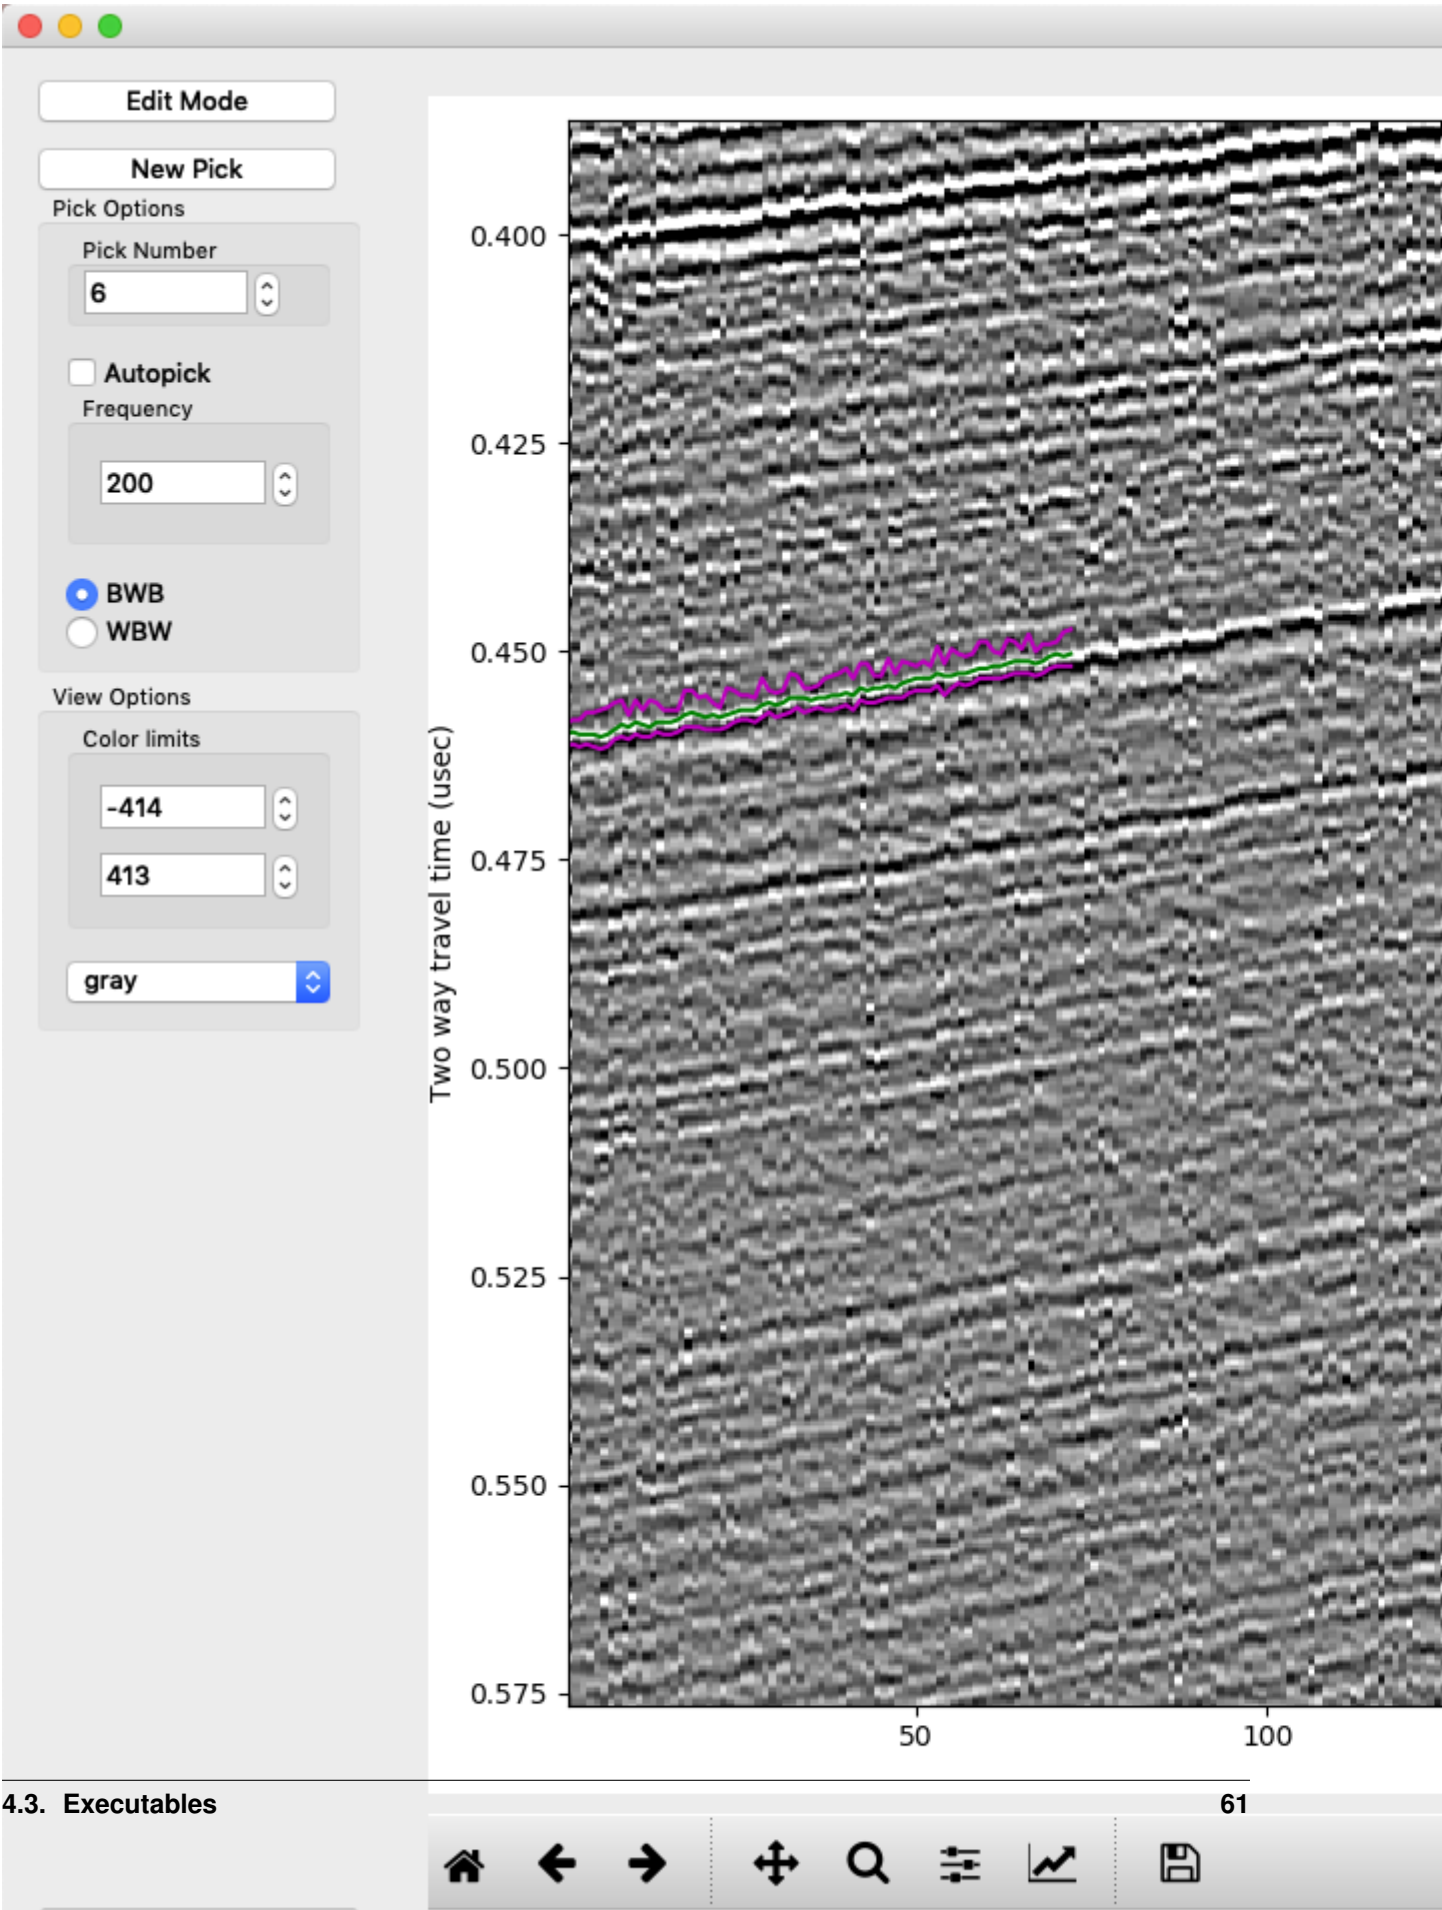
Edit Mode

New Pick

Pick Options

Pick Number

6

Autopick

Frequency

200

BWB

WBW

View Options

Color limits

-414

413

gray

0.400

0.425

0.450

0.475

0.500

0.525

0.550

0.575

Two way travel time (usec)

50

100

4.3. Executables

61